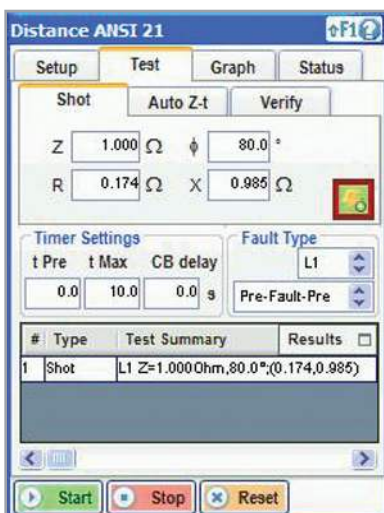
Distance ANSI 21

F1

Setup
Test
Graph
Status

Shot
Auto Z-t
Verify

Z 1.000 Ω ϕ 80.0 °

R 0.174 Ω X 0.985 Ω

Timer Settings
t Pre t Max CB delay
0.0 10.0 0.0 s

Fault Type
L1
Pre-Fault-Pre

| # | Type | Test Summary | Results |
|---|---|---|---|
| 1 | Shot | L1 Z=1.000Ohm,80.0°;(0.174,0.985) | |

Start
Stop
Reset